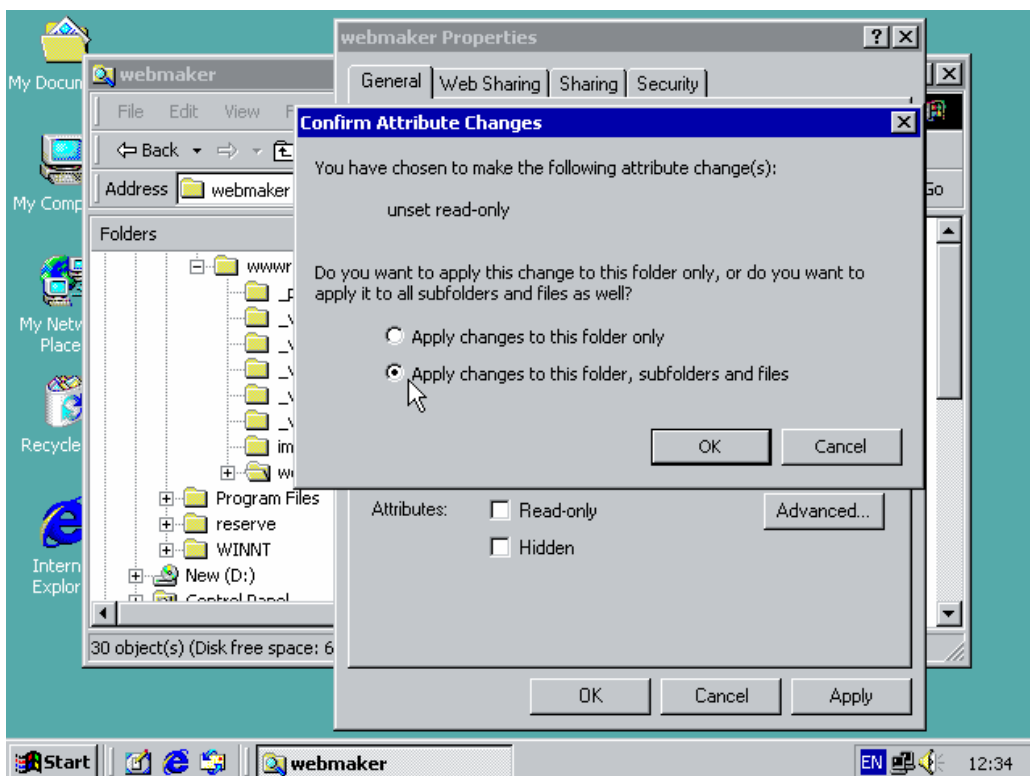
My Docum
My Comp
My Netw Place
Recycle
Intern Explor

webmaker
File Edit View F
Back
Address webmaker
Go
Folders
wwwr
_
_V
_V
_V
_V
_V
im
we
Program Files
reserve
WINNT
New (D:)
Control Panel
30 object(s) (Disk free space: 6

webmaker Properties
General | Web Sharing | Sharing | Security

Confirm Attribute Changes
You have chosen to make the following attribute change(s):

unset read-only

Do you want to apply this change to this folder only, or do you want to apply it to all subfolders and files as well?

Apply changes to this folder only
Apply changes to this folder, subfolders and files

OK Cancel

Attributes: Read-only Advanced...
Hidden

OK Cancel Apply

Start webmaker EN 12:34